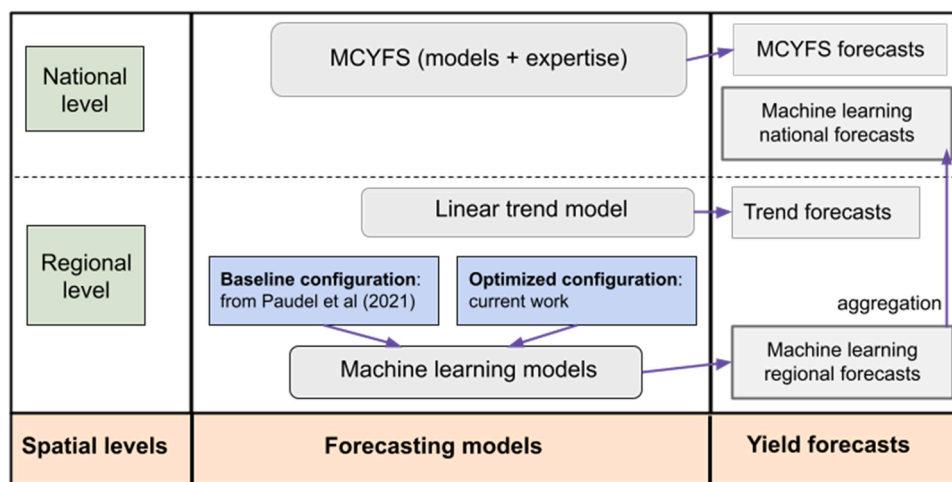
National level

MCYFS (models + expertise)

MCYFS forecasts

Machine learning national forecasts

Regional level

Linear trend model

Trend forecasts

**Baseline configuration**: from Paudel et al (2021)

**Optimized configuration**: current work

aggregation

Machine learning models

Machine learning regional forecasts

**Spatial levels**

**Forecasting models**

**Yield forecasts**